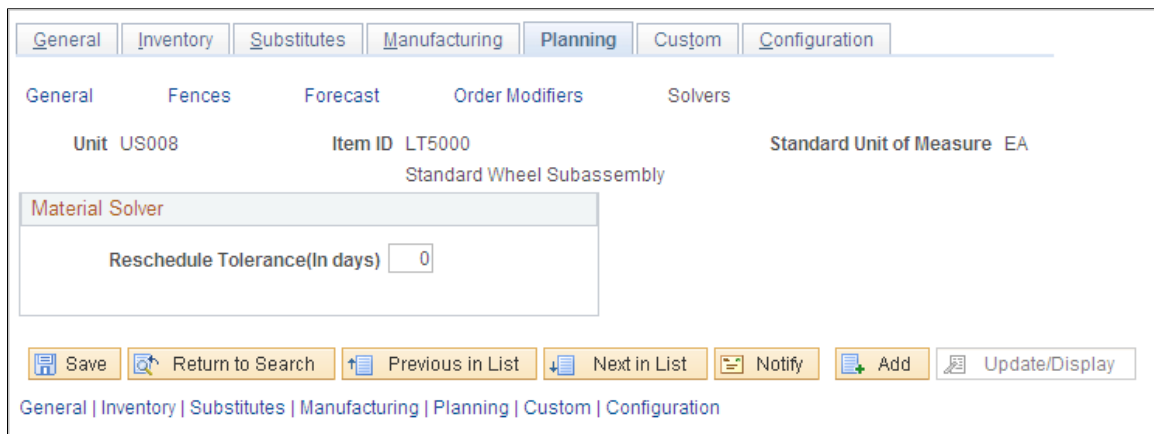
General | Inventory | Substitutes | Manufacturing | Planning | Custom | Configuration

General Fences Forecast Order Modifiers Solvers

Unit US008

Item ID LT5000

Standard Wheel Subassembly

Standard Unit of Measure EA

Material Solver

Reschedule Tolerance(In days) 0

Save | Return to Search | Previous in List | Next in List | Notify | Add | Update/Display

General | Inventory | Substitutes | Manufacturing | Planning | Custom | Configuration